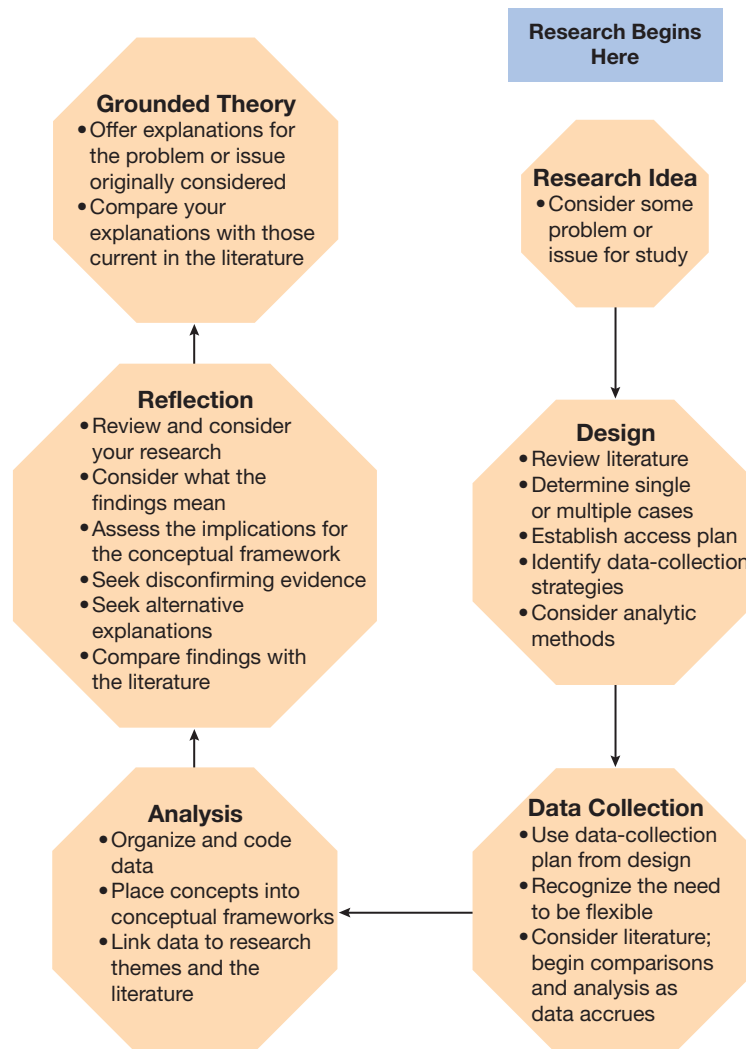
Research Begins Here

Research Idea
• Consider some problem or issue for study

Design
• Review literature
• Determine single or multiple cases
• Establish access plan
• Identify data-collection strategies
• Consider analytic methods

Data Collection
• Use data-collection plan from design
• Recognize the need to be flexible
• Consider literature; begin comparisons and analysis as data accrues

Analysis
• Organize and code data
• Place concepts into conceptual frameworks
• Link data to research themes and the literature

Reflection
• Review and consider your research
• Consider what the findings mean
• Assess the implications for the conceptual framework
• Seek disconfirming evidence
• Seek alternative explanations
• Compare findings with the literature

Grounded Theory
• Offer explanations for the problem or issue originally considered
• Compare your explanations with those current in the literature